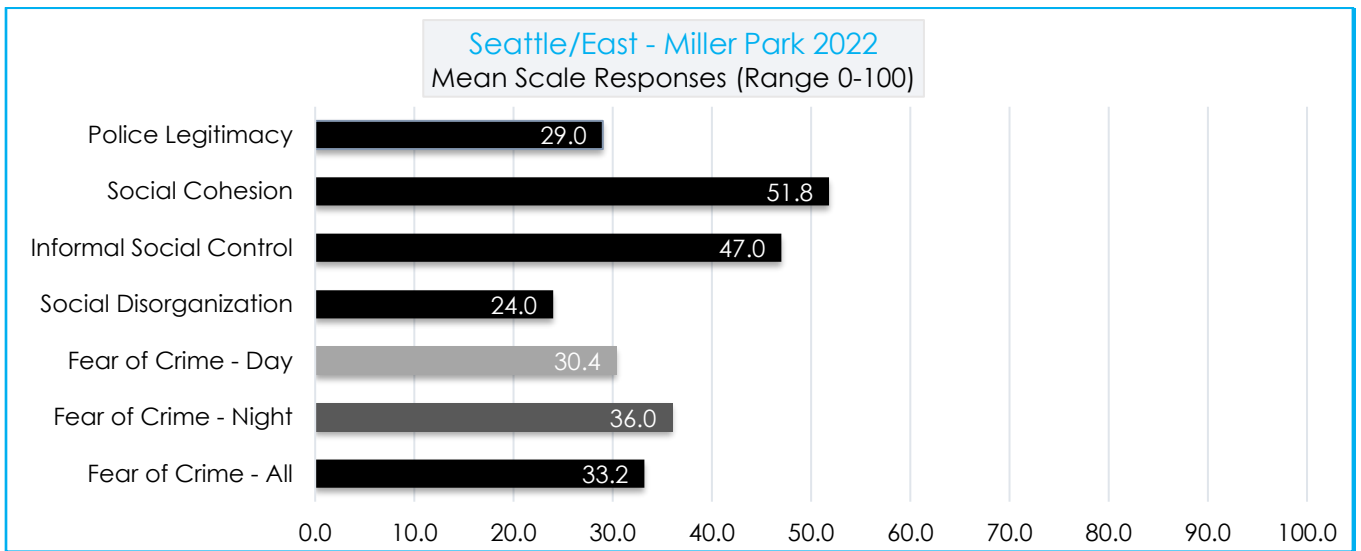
Seattle/East - Miller Park 2022
Mean Scale Responses (Range 0-100)

Police Legitimacy 29.0
Social Cohesion 51.8
Informal Social Control 47.0
Social Disorganization 24.0
Fear of Crime - Day 30.4
Fear of Crime - Night 36.0
Fear of Crime - All 33.2

0.0 10.0 20.0 30.0 40.0 50.0 60.0 70.0 80.0 90.0 100.0